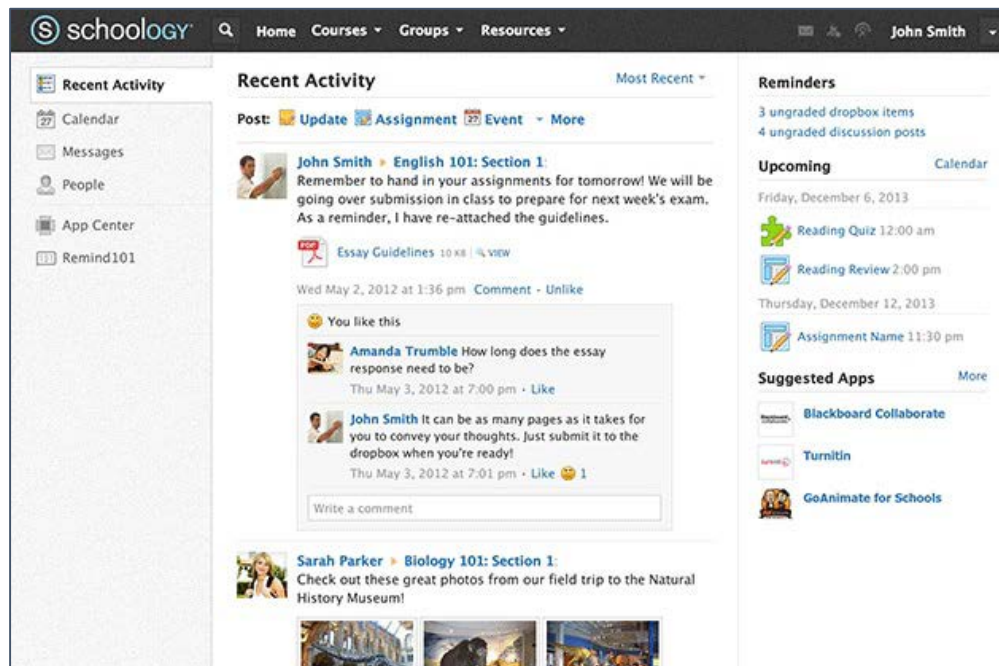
schoology Home Courses Groups Resources John Smith

Recent Activity
27 Calendar
Messages
People
App Center
Remind101

Recent Activity
Most Recent
Post: Update Assignment Event More

John Smith ▸ English 101: Section 1:
Remember to hand in your assignments for tomorrow! We will be going over submission in class to prepare for next week's exam. As a reminder, I have re-attached the guidelines.

PDF Essay Guidelines 10 KB VIEW

Wed May 2, 2012 at 1:36 pm Comment · Unlike

You like this

Amanda Trumble How long does the essay response need to be?
Thu May 3, 2012 at 7:00 pm · Like

John Smith It can be as many pages as it takes for you to convey your thoughts. Just submit it to the dropbox when you're ready!
Thu May 3, 2012 at 7:01 pm · Like 1

Write a comment

Sarah Parker ▸ Biology 101: Section 1:
Check out these great photos from our field trip to the Natural History Museum!

Reminders
3 ungraded dropbox items
4 ungraded discussion posts

Upcoming
Calendar
Friday, December 6, 2013
Reading Quiz 12:00 am
Reading Review 2:00 pm
Thursday, December 12, 2013
Assignment Name 11:30 pm

Suggested Apps
More
Blackboard Collaborate
Turnitin
GoAnimate for Schools